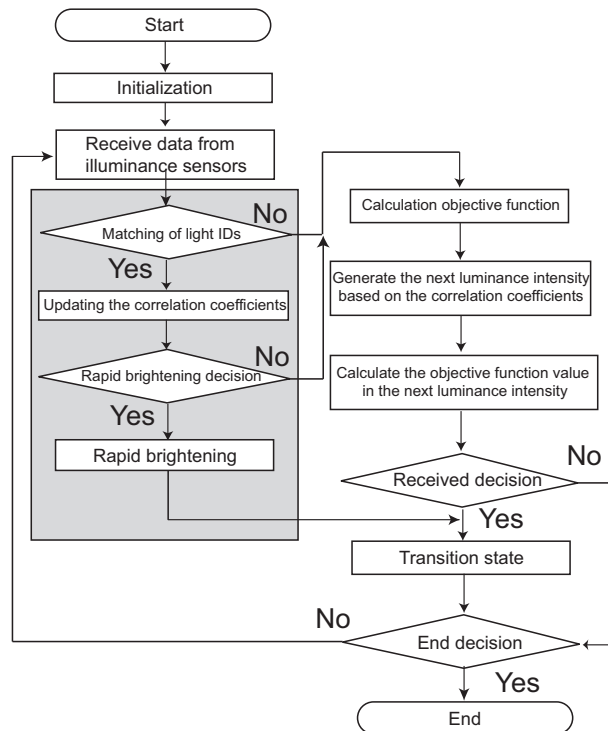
Start

Initialization

Receive data from illuminance sensors

No

Matching of light IDs

Yes

Updating the correlation coefficients

No

Rapid brightening decision

Yes

Rapid brightening

Calculation objective function

Generate the next luminance intensity based on the correlation coefficients

Calculate the objective function value in the next luminance intensity

No

Received decision

Yes

Transition state

No

End decision

Yes

End